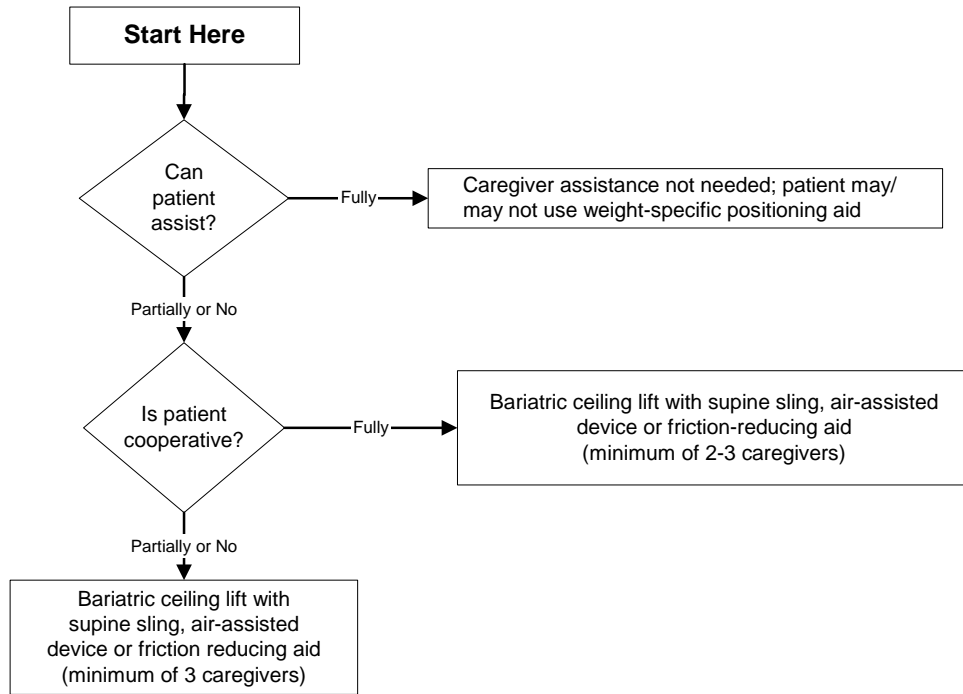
Start Here

Can patient assist?

Fully

Caregiver assistance not needed; patient may/ may not use weight-specific positioning aid

Partially or No

Is patient cooperative?

Fully

Bariatric ceiling lift with supine sling, air-assisted device or friction-reducing aid (minimum of 2-3 caregivers)

Partially or No

Bariatric ceiling lift with supine sling, air-assisted device or friction reducing aid (minimum of 3 caregivers)